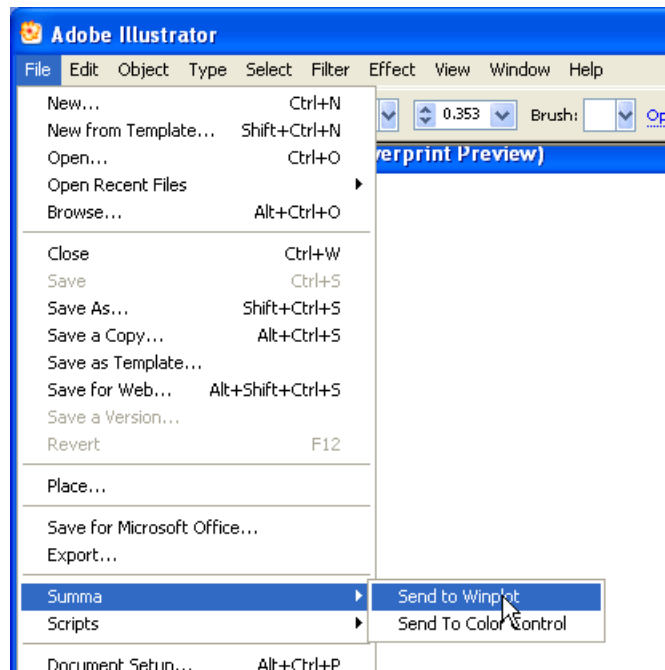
Adobe Illustrator

File Edit Object Type Select Filter Effect View Window Help

0.353 Brush: Op

verprint Preview)

New... Ctrl+N
New from Template... Shift+Ctrl+N
Open... Ctrl+O
Open Recent Files
Browse... Alt+Ctrl+O

Close Ctrl+W
Save Ctrl+S
Save As... Shift+Ctrl+S
Save a Copy... Alt+Ctrl+S
Save as Template...
Save for Web... Alt+Shift+Ctrl+S
Save a Version...
Revert F12

Place...

Save for Microsoft Office...
Export...

Summa
Scripts

Document Setup... Alt+Ctrl+P

Send to Winplot
Send To Color Control